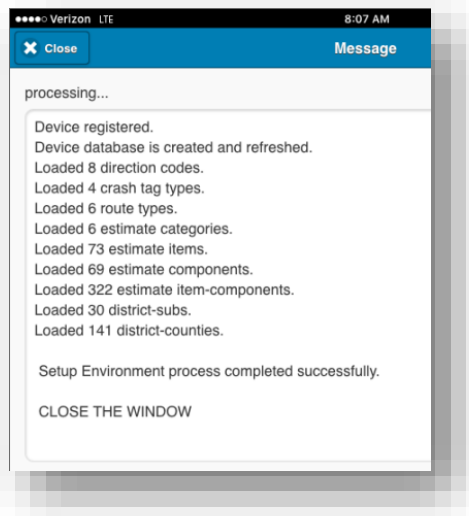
●●●●○ Verizon LTE 8:07 AM

Close

Message

processing...

Device registered.
Device database is created and refreshed.
Loaded 8 direction codes.
Loaded 4 crash tag types.
Loaded 6 route types.
Loaded 6 estimate categories.
Loaded 73 estimate items.
Loaded 69 estimate components.
Loaded 322 estimate item-components.
Loaded 30 district-subs.
Loaded 141 district-counties.

Setup Environment process completed successfully.

CLOSE THE WINDOW